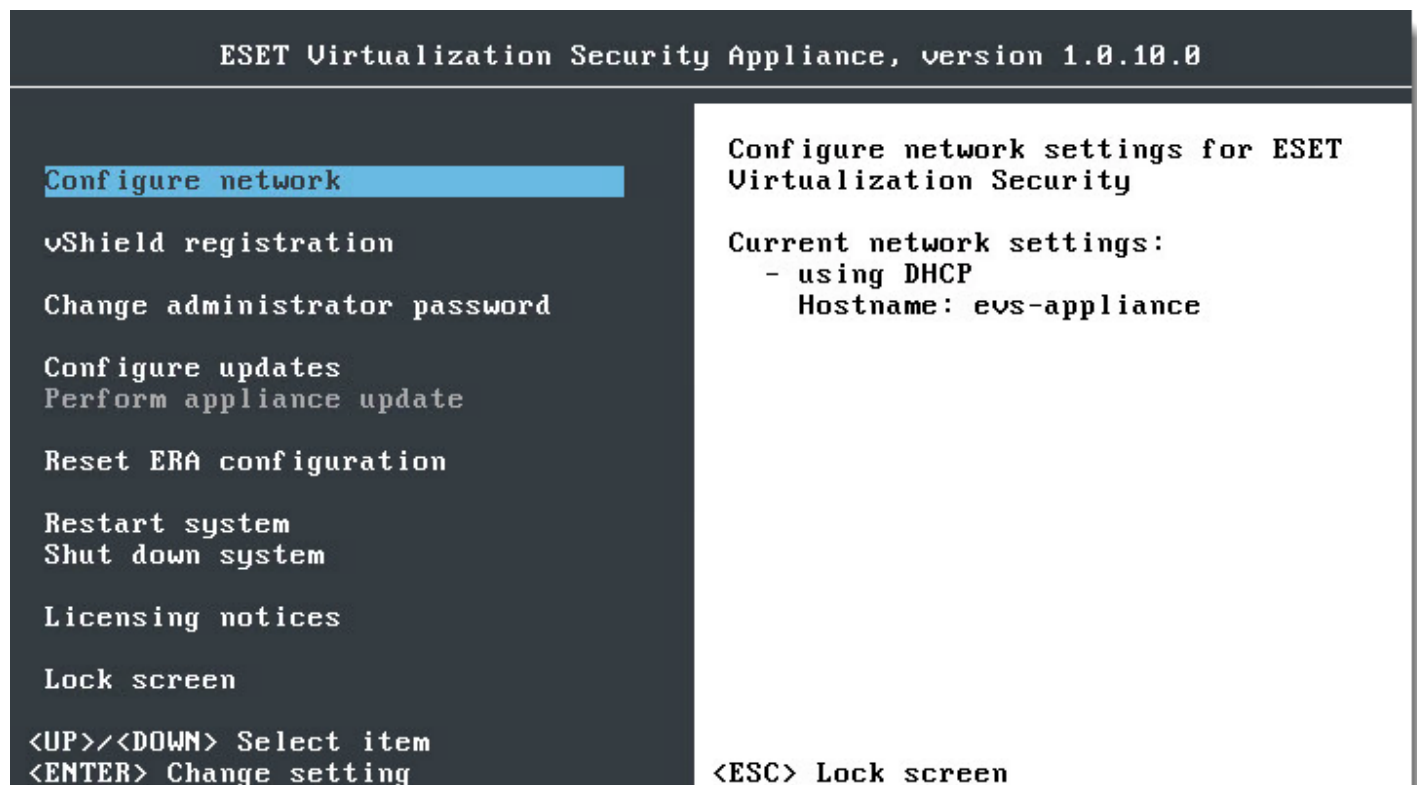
ESET Virtualization Security Appliance, version 1.0.10.0

Configure network

vShield registration

Change administrator password

Configure updates
Perform appliance update

Reset ERA configuration

Restart system
Shut down system

Licensing notices

Lock screen

<UP>/<DOWN> Select item
<ENTER> Change setting

Configure network settings for ESET Virtualization Security

Current network settings:
- using DHCP
Hostname: evs-appliance

<ESC> Lock screen